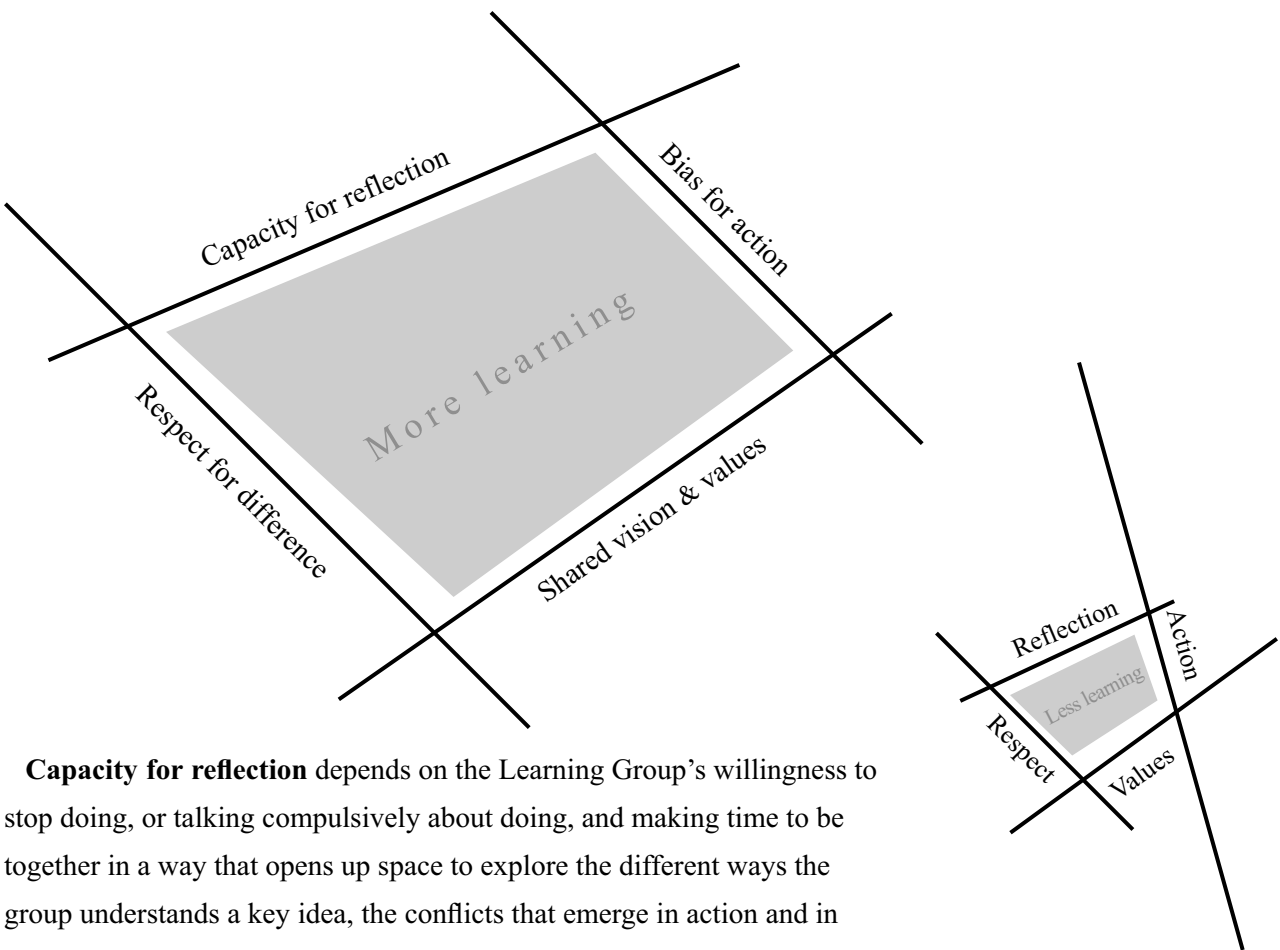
Capacity for reflection

Bias for action

More learning

Respect for difference

Shared vision & values

Reflection

Action

Less learning

Respect

Values

**Capacity for reflection** depends on the Learning Group's willingness to stop doing, or talking compulsively about doing, and making time to be together in a way that opens up space to explore the different ways the group understands a key idea, the conflicts that emerge in action and in